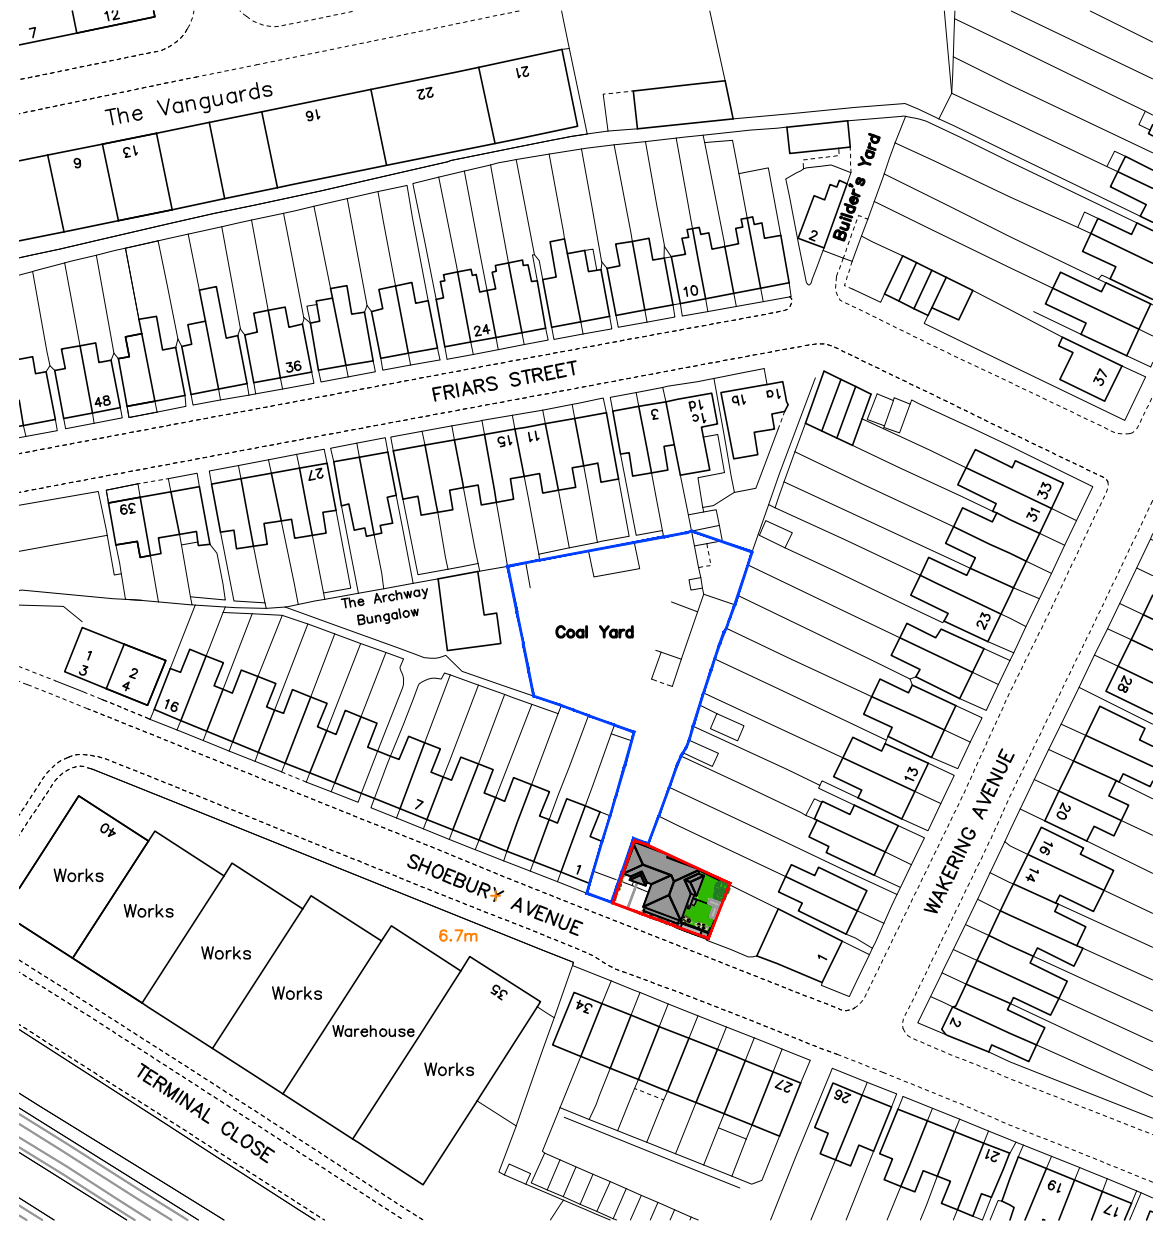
7
12
The Vanguards
16
22
21
9
13
Builder's Yard
2
10
24
36
48
FRIARS STREET
1a
1b
1c
1d
3
11
15
27
39
37
33
31
23
Coal Yard
The Archway Bungalow
1
3
2
4
16
7
1
13
28
20
16
14
WAKERING AVENUE
SHOEBURY AVENUE
6.7m
40
Works
Works
Works
Works
Warehouse
Works
35
34
27
26
21
19
17
1
2
TERMINAL CLOSE